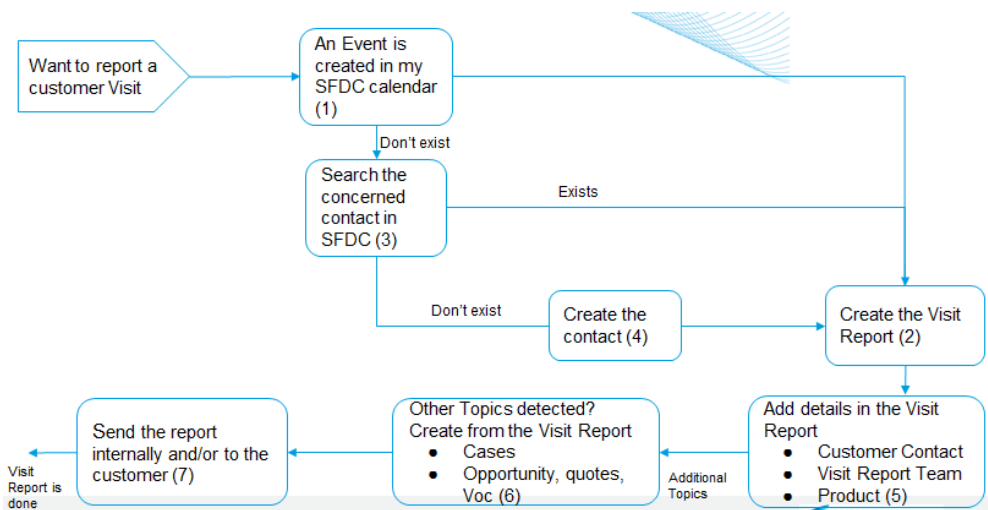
Want to report a customer Visit

An Event is created in my SFDC calendar (1)

Don't exist

Search the concerned contact in SFDC (3)

Exists

Don't exist

Create the contact (4)

Create the Visit Report (2)

Add details in the Visit Report
- Customer Contact
- Visit Report Team
- Product (5)

Additional Topics

Other Topics detected? Create from the Visit Report
- Cases
- Opportunity, quotes, Voc (6)

Send the report internally and/or to the customer (7)

Visit Report is done